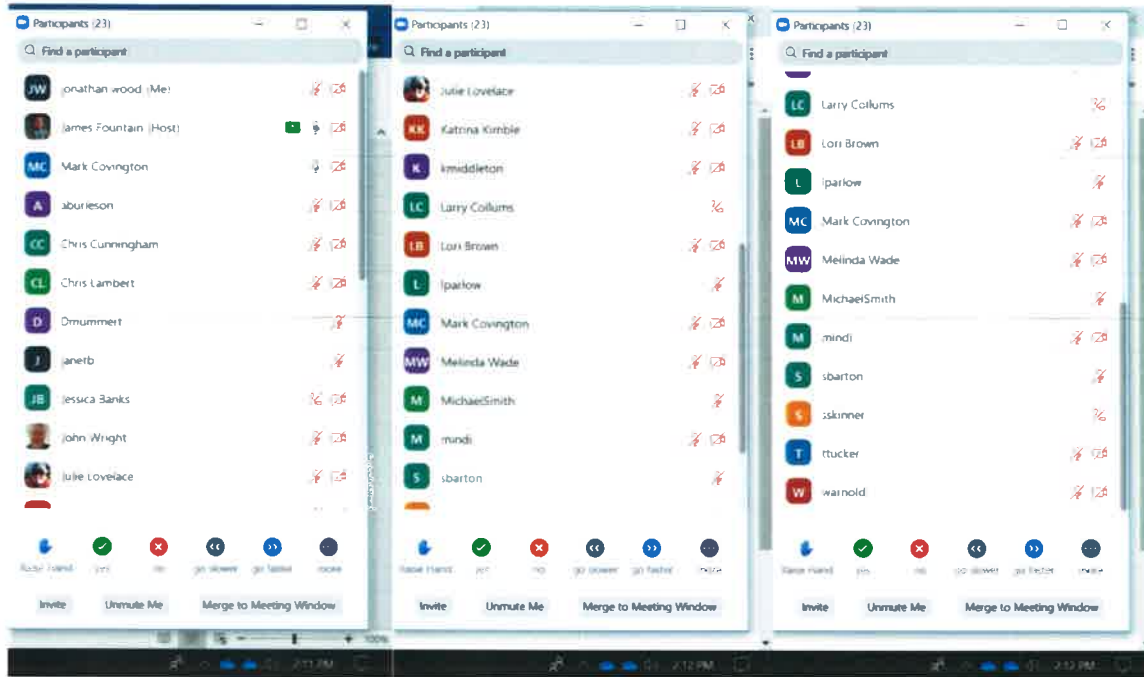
Participants (23)

Find a participant

JW jonathan wood (Me)
James Fountain (Host)
MC Mark Covington
A aburleson
CC Chris Cunningham
CL Chris Lambert
D Dmummert
J janetb
JB Jessica Banks
John Wright
Julie Lovelace

Raise Hand yes no go slower go faster more

Invite Unmute Me Merge to Meeting Window

100%

2:11 PM

Participants (23)

Find a participant

Julie Lovelace
KK Katrina Kimble
K kmiddleton
LC Larry Collums
LB Lori Brown
L lparlow
MC Mark Covington
MW Melinda Wade
M MichaelSmith
M mindi
S sbarton

Raise Hand yes no go slower go faster more

Invite Unmute Me Merge to Meeting Window

2:12 PM

Participants (23)

Find a participant

LC Larry Collums
LB Lori Brown
L lparlow
MC Mark Covington
MW Melinda Wade
M MichaelSmith
M mindi
S sbarton
S sskinner
T ttucker
W warnold

Raise Hand yes no go slower go faster more

Invite Unmute Me Merge to Meeting Window

2:12 PM